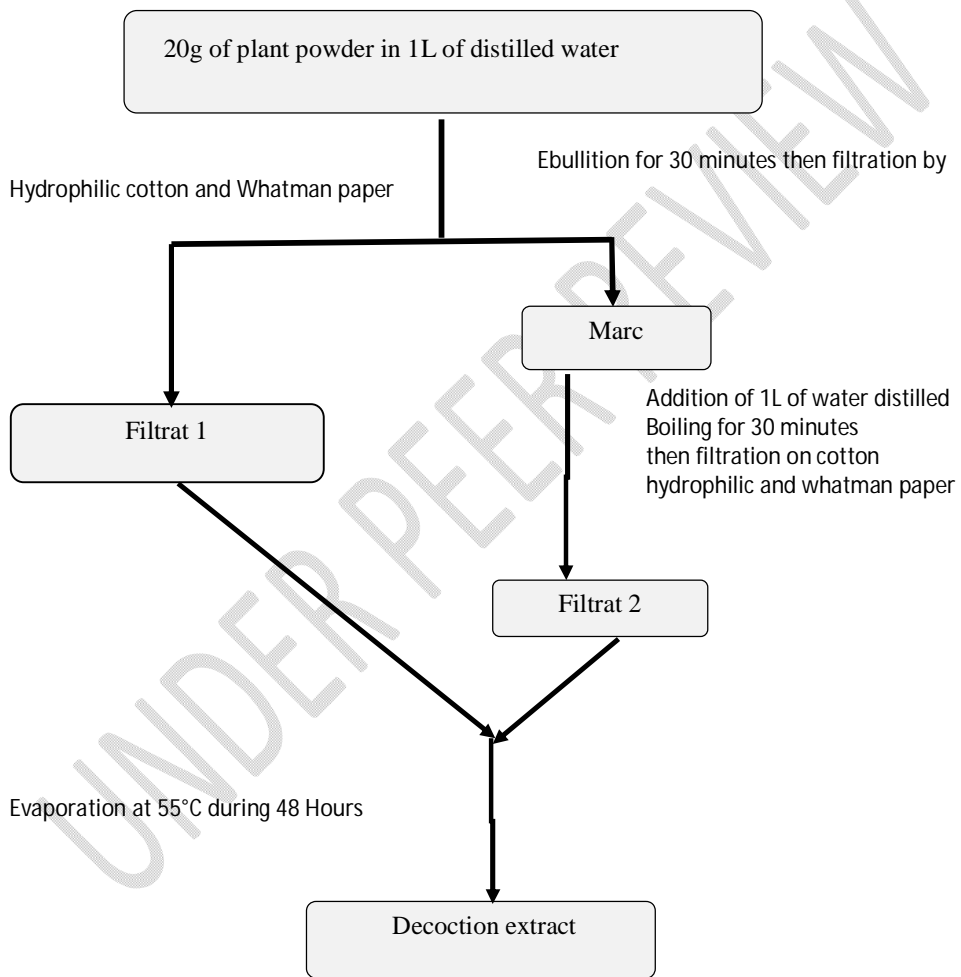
20g of plant powder in 1L of distilled water

Ebullition for 30 minutes then filtration by

Hydrophilic cotton and Whatman paper

Marc

Addition of 1L of water distilled
Boiling for 30 minutes
then filtration on cotton
hydrophilic and whatman paper

Filtrat 1

Filtrat 2

Evaporation at 55°C during 48 Hours

Decoction extract

UNDER PEER REVIEW